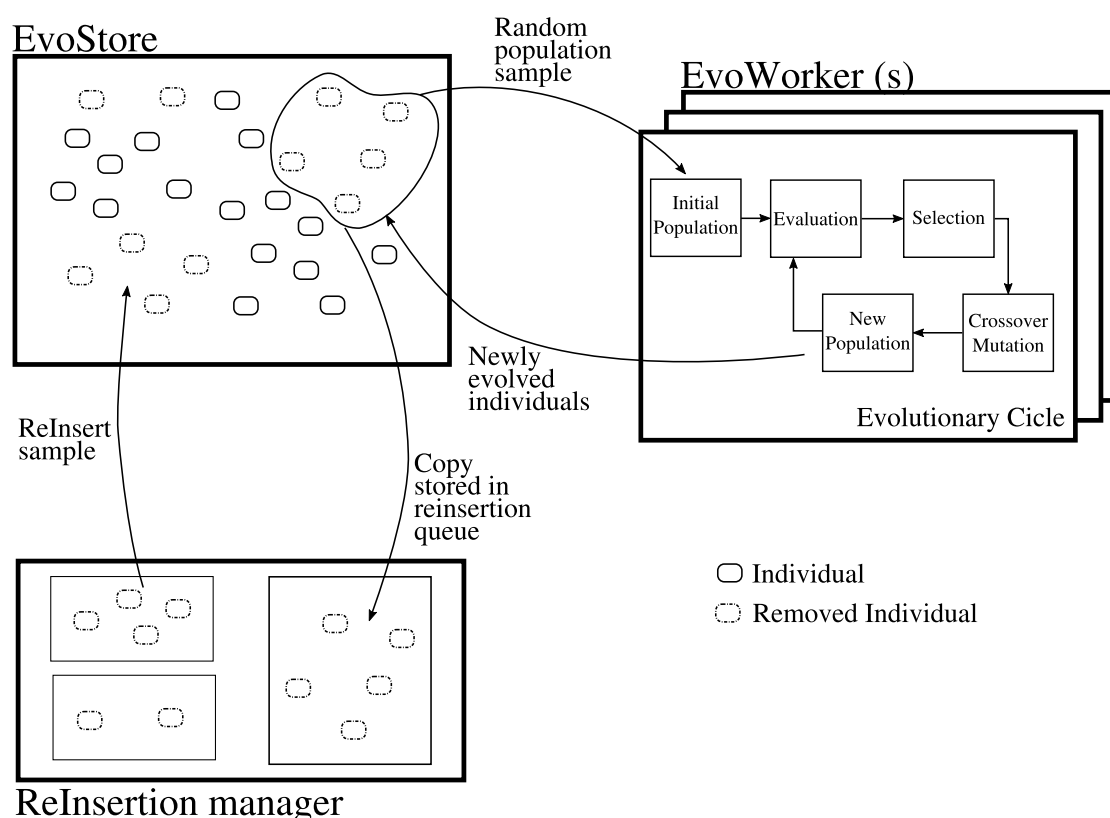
EvoStore

Random population sample

EvoWorker (s)

Initial Population

Evaluation

Selection

Crossover Mutation

New Population

Newly evolved individuals

Evolutionary Cicle

ReInsert sample

Copy stored in reinsertion queue

Individual

Removed Individual

ReInsertion manager